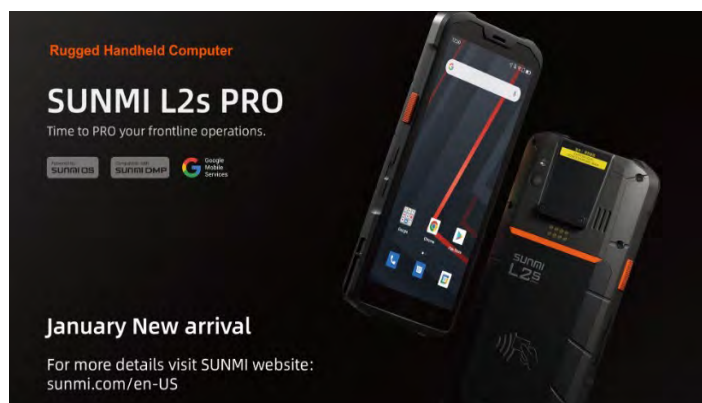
Rugged Handheld Computer

SUNMI L2s PRO

Time to PRO your frontline operations.

SUNMI OS

SUNMI DMP

Google Mobile Services

SUNMI L2s

January New arrival

For more details visit SUNMI website: sunmi.com/en-US